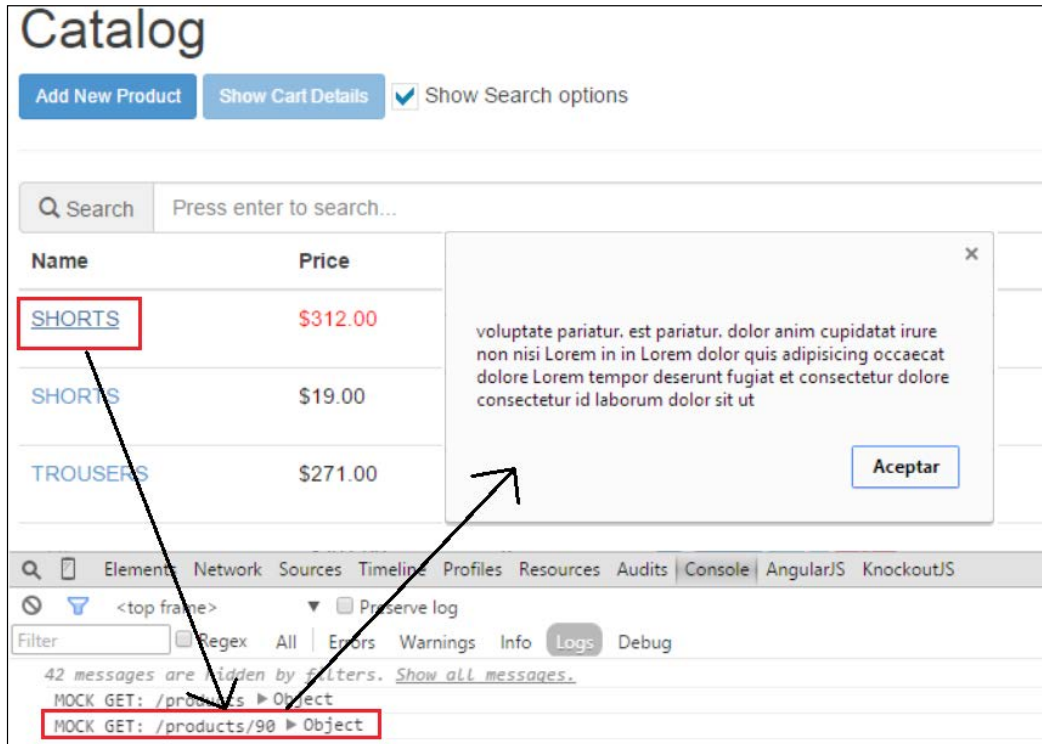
Catalog

Add New Product Show Cart Details Show Search options

Search Press enter to search...

| Name | Price |
|---|---|
| SHORTS | \$312.00 |
| SHORTS | \$19.00 |
| TROUSERS | \$271.00 |

×

voluptate pariatur. est pariatur. dolor anim cupidatat irure non nisi Lorem in in Lorem dolor quis adipisicing occaecat dolore Lorem tempor deserunt fugiat et consectetur dolore consectetur id laborum dolor sit ut

Aceptar

Elements Network Sources Timeline Profiles Resources Audits Console AngularJS KnockoutJS

<top frame> ▼ Preserve log

Filter Regex All Errors Warnings Info Logs Debug

42 messages are hidden by filters. Show all messages.
MOCK GET: /products ▶ Object
MOCK GET: /products/90 ▶ Object